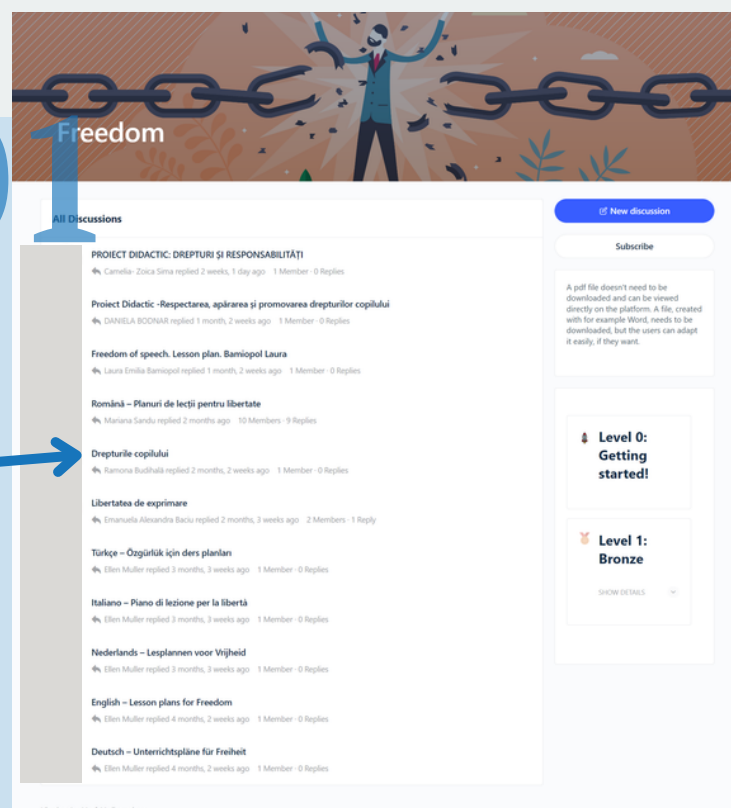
1

Freedom

All Discussions

PROIECT DIDACTIC: DREPTURI ȘI RESPONSABILITĂȚI
Camelia- Zoica Sima replied 2 weeks, 1 day ago · 1 Member · 0 Replies

Proiect Didactic -Respectarea, apărarea și promovarea drepturilor copilului
DANIELA BODNAR replied 1 month, 2 weeks ago · 1 Member · 0 Replies

Freedom of speech. Lesson plan. Bamiopol Laura
Laura Emilia Bamiopol replied 1 month, 2 weeks ago · 1 Member · 0 Replies

Română – Planuri de lecții pentru libertate
Mariana Sandu replied 2 months ago · 10 Members · 9 Replies

Drepturile copilului
Ramona Budihală replied 2 months, 2 weeks ago · 1 Member · 0 Replies

Libertatea de exprimare
Emanuela Alexandra Baciu replied 2 months, 3 weeks ago · 2 Members · 1 Reply

Türkçe – Özgürlük için ders planları
Ellen Muller replied 3 months, 3 weeks ago · 1 Member · 0 Replies

Italiano – Piano di lezione per la libertà
Ellen Muller replied 3 months, 3 weeks ago · 1 Member · 0 Replies

Nederlands – Lesplannen voor Vrijheid
Ellen Muller replied 3 months, 3 weeks ago · 1 Member · 0 Replies

English – Lesson plans for Freedom
Ellen Muller replied 4 months, 2 weeks ago · 1 Member · 0 Replies

Deutsch – Unterrichtspläne für Freiheit
Ellen Muller replied 4 months, 2 weeks ago · 1 Member · 0 Replies

New discussion

Subscribe

A pdf file doesn't need to be downloaded and can be viewed directly on the platform. A file, created with for example Word, needs to be downloaded, but the users can adapt it easily, if they want.

Level 0: Getting started!

Level 1: Bronze

SHOW DETAILS